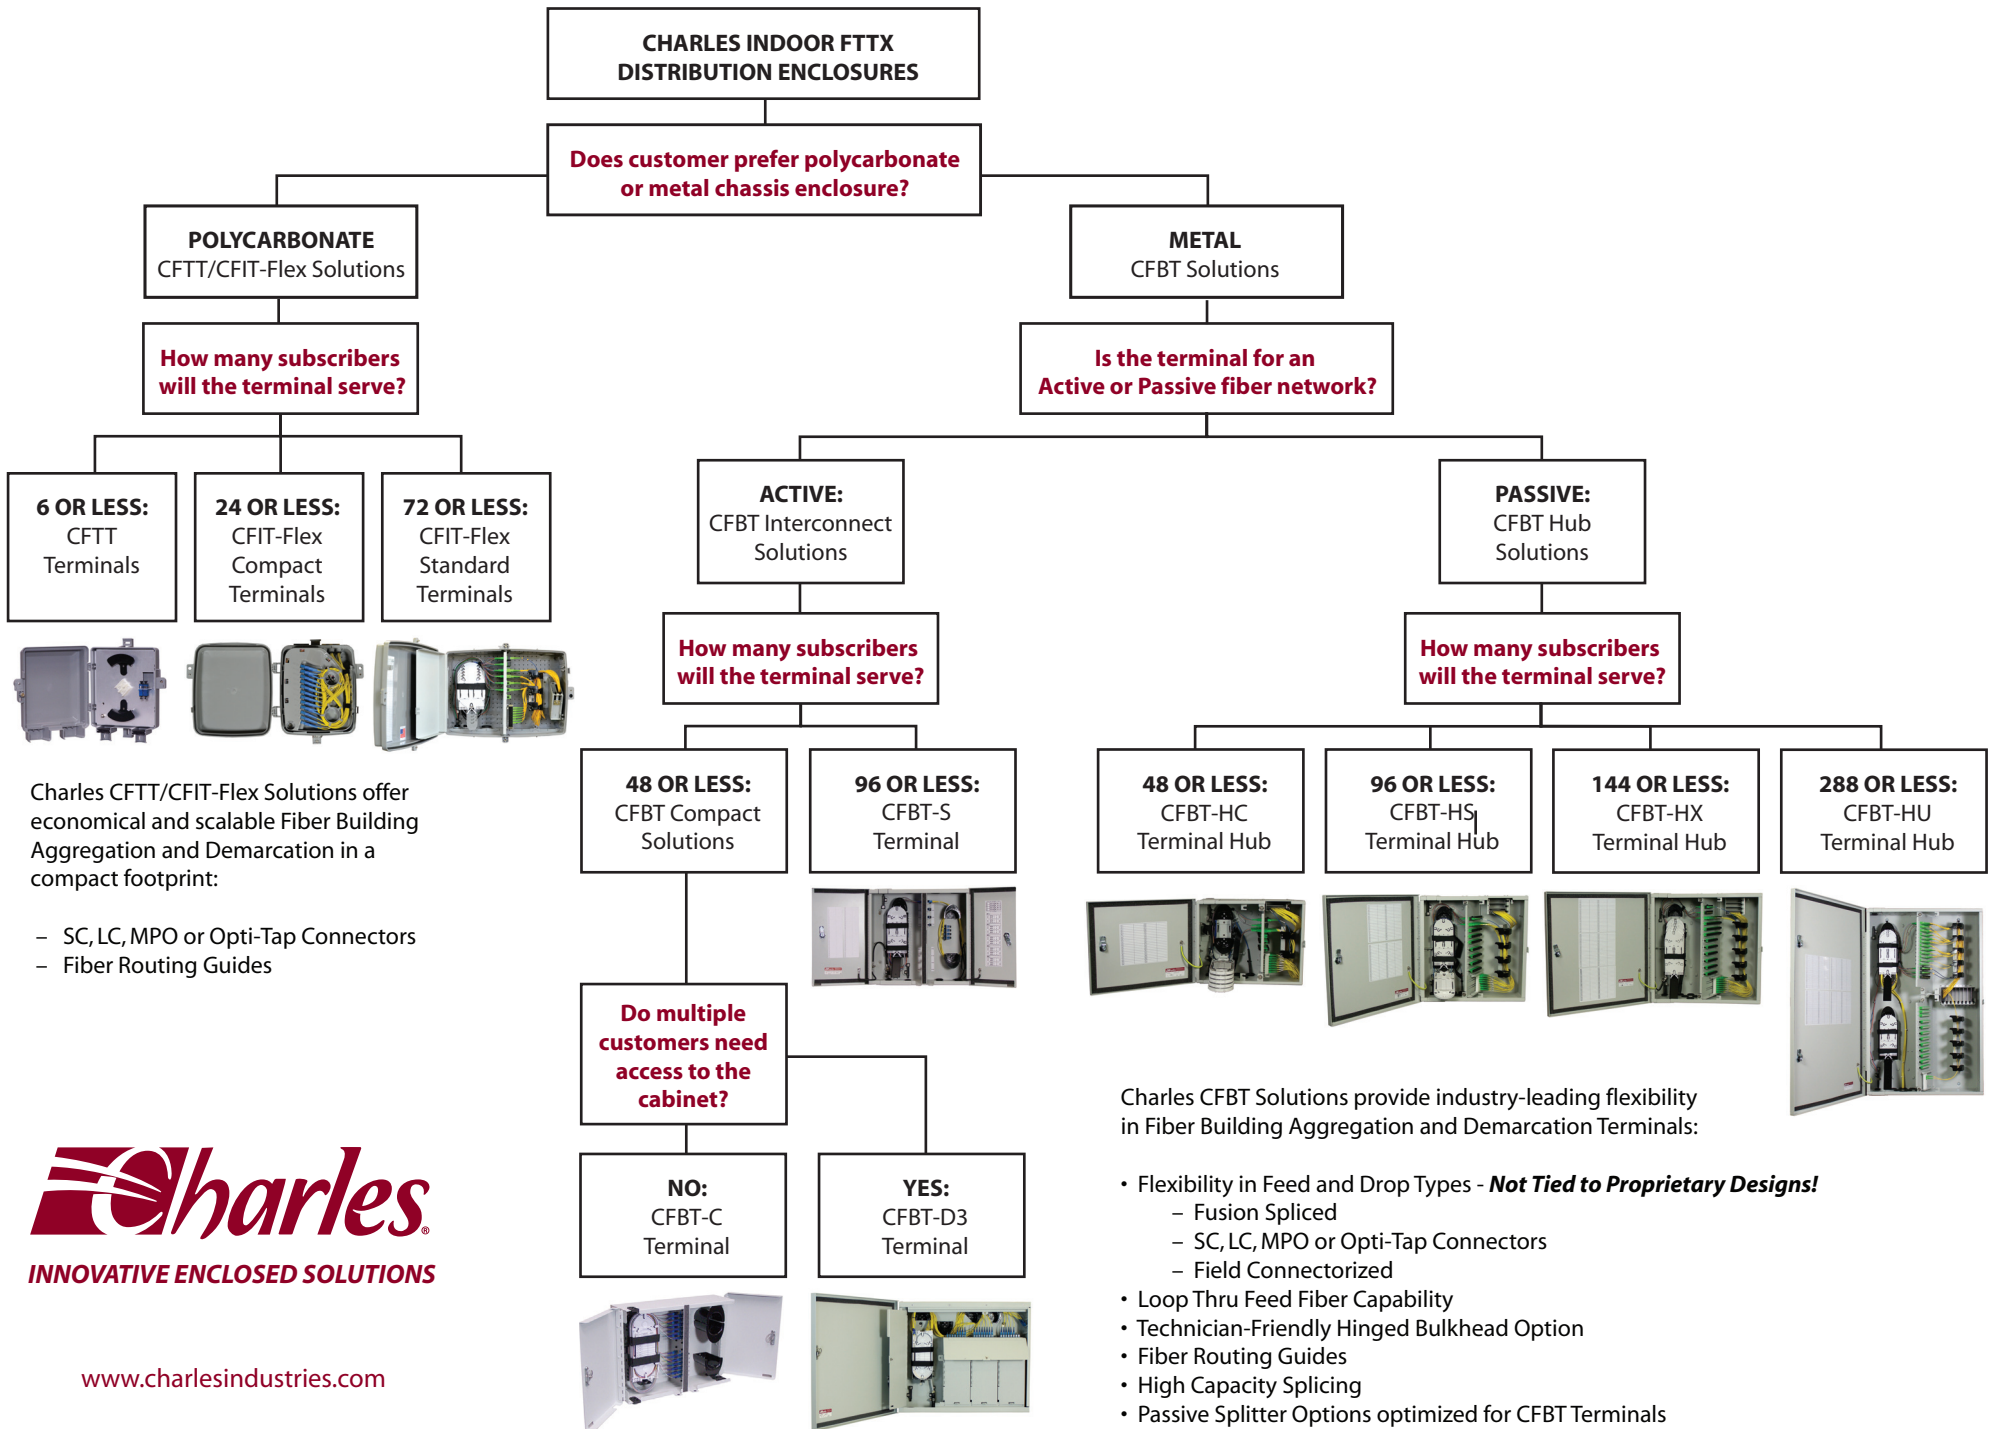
CHARLES INDOOR FTTX DISTRIBUTION ENCLOSURES

Does customer prefer polycarbonate or metal chassis enclosure?

POLYCARBONATE
CFTT/CFIT-Flex Solutions

METAL
CFBT Solutions

How many subscribers will the terminal serve?

Is the terminal for an Active or Passive fiber network?

6 OR LESS:
CFTT Terminals

24 OR LESS:
CFIT-Flex Compact Terminals

72 OR LESS:
CFIT-Flex Standard Terminals

ACTIVE:
CFBT Interconnect Solutions

PASSIVE:
CFBT Hub Solutions

How many subscribers will the terminal serve?

How many subscribers will the terminal serve?

48 OR LESS:
CFBT Compact Solutions

96 OR LESS:
CFBT-S Terminal

48 OR LESS:
CFBT-HC Terminal Hub

96 OR LESS:
CFBT-HS Terminal Hub

144 OR LESS:
CFBT-HX Terminal Hub

288 OR LESS:
CFBT-HU Terminal Hub

Charles CFTT/CFIT-Flex Solutions offer economical and scalable Fiber Building Aggregation and Demarcation in a compact footprint:

– SC, LC, MPO or Opti-Tap Connectors
– Fiber Routing Guides

Do multiple customers need access to the cabinet?

NO:
CFBT-C Terminal

YES:
CFBT-D3 Terminal

Charles CFBT Solutions provide industry-leading flexibility in Fiber Building Aggregation and Demarcation Terminals:

• Flexibility in Feed and Drop Types - Not Tied to Proprietary Designs!
– Fusion Spliced
– SC, LC, MPO or Opti-Tap Connectors
– Field Connectorized
• Loop Thru Feed Fiber Capability
• Technician-Friendly Hinged Bulkhead Option
• Fiber Routing Guides
• High Capacity Splicing
• Passive Splitter Options optimized for CFBT Terminals

Charles®
INNOVATIVE ENCLOSED SOLUTIONS

www.charlesindustries.com